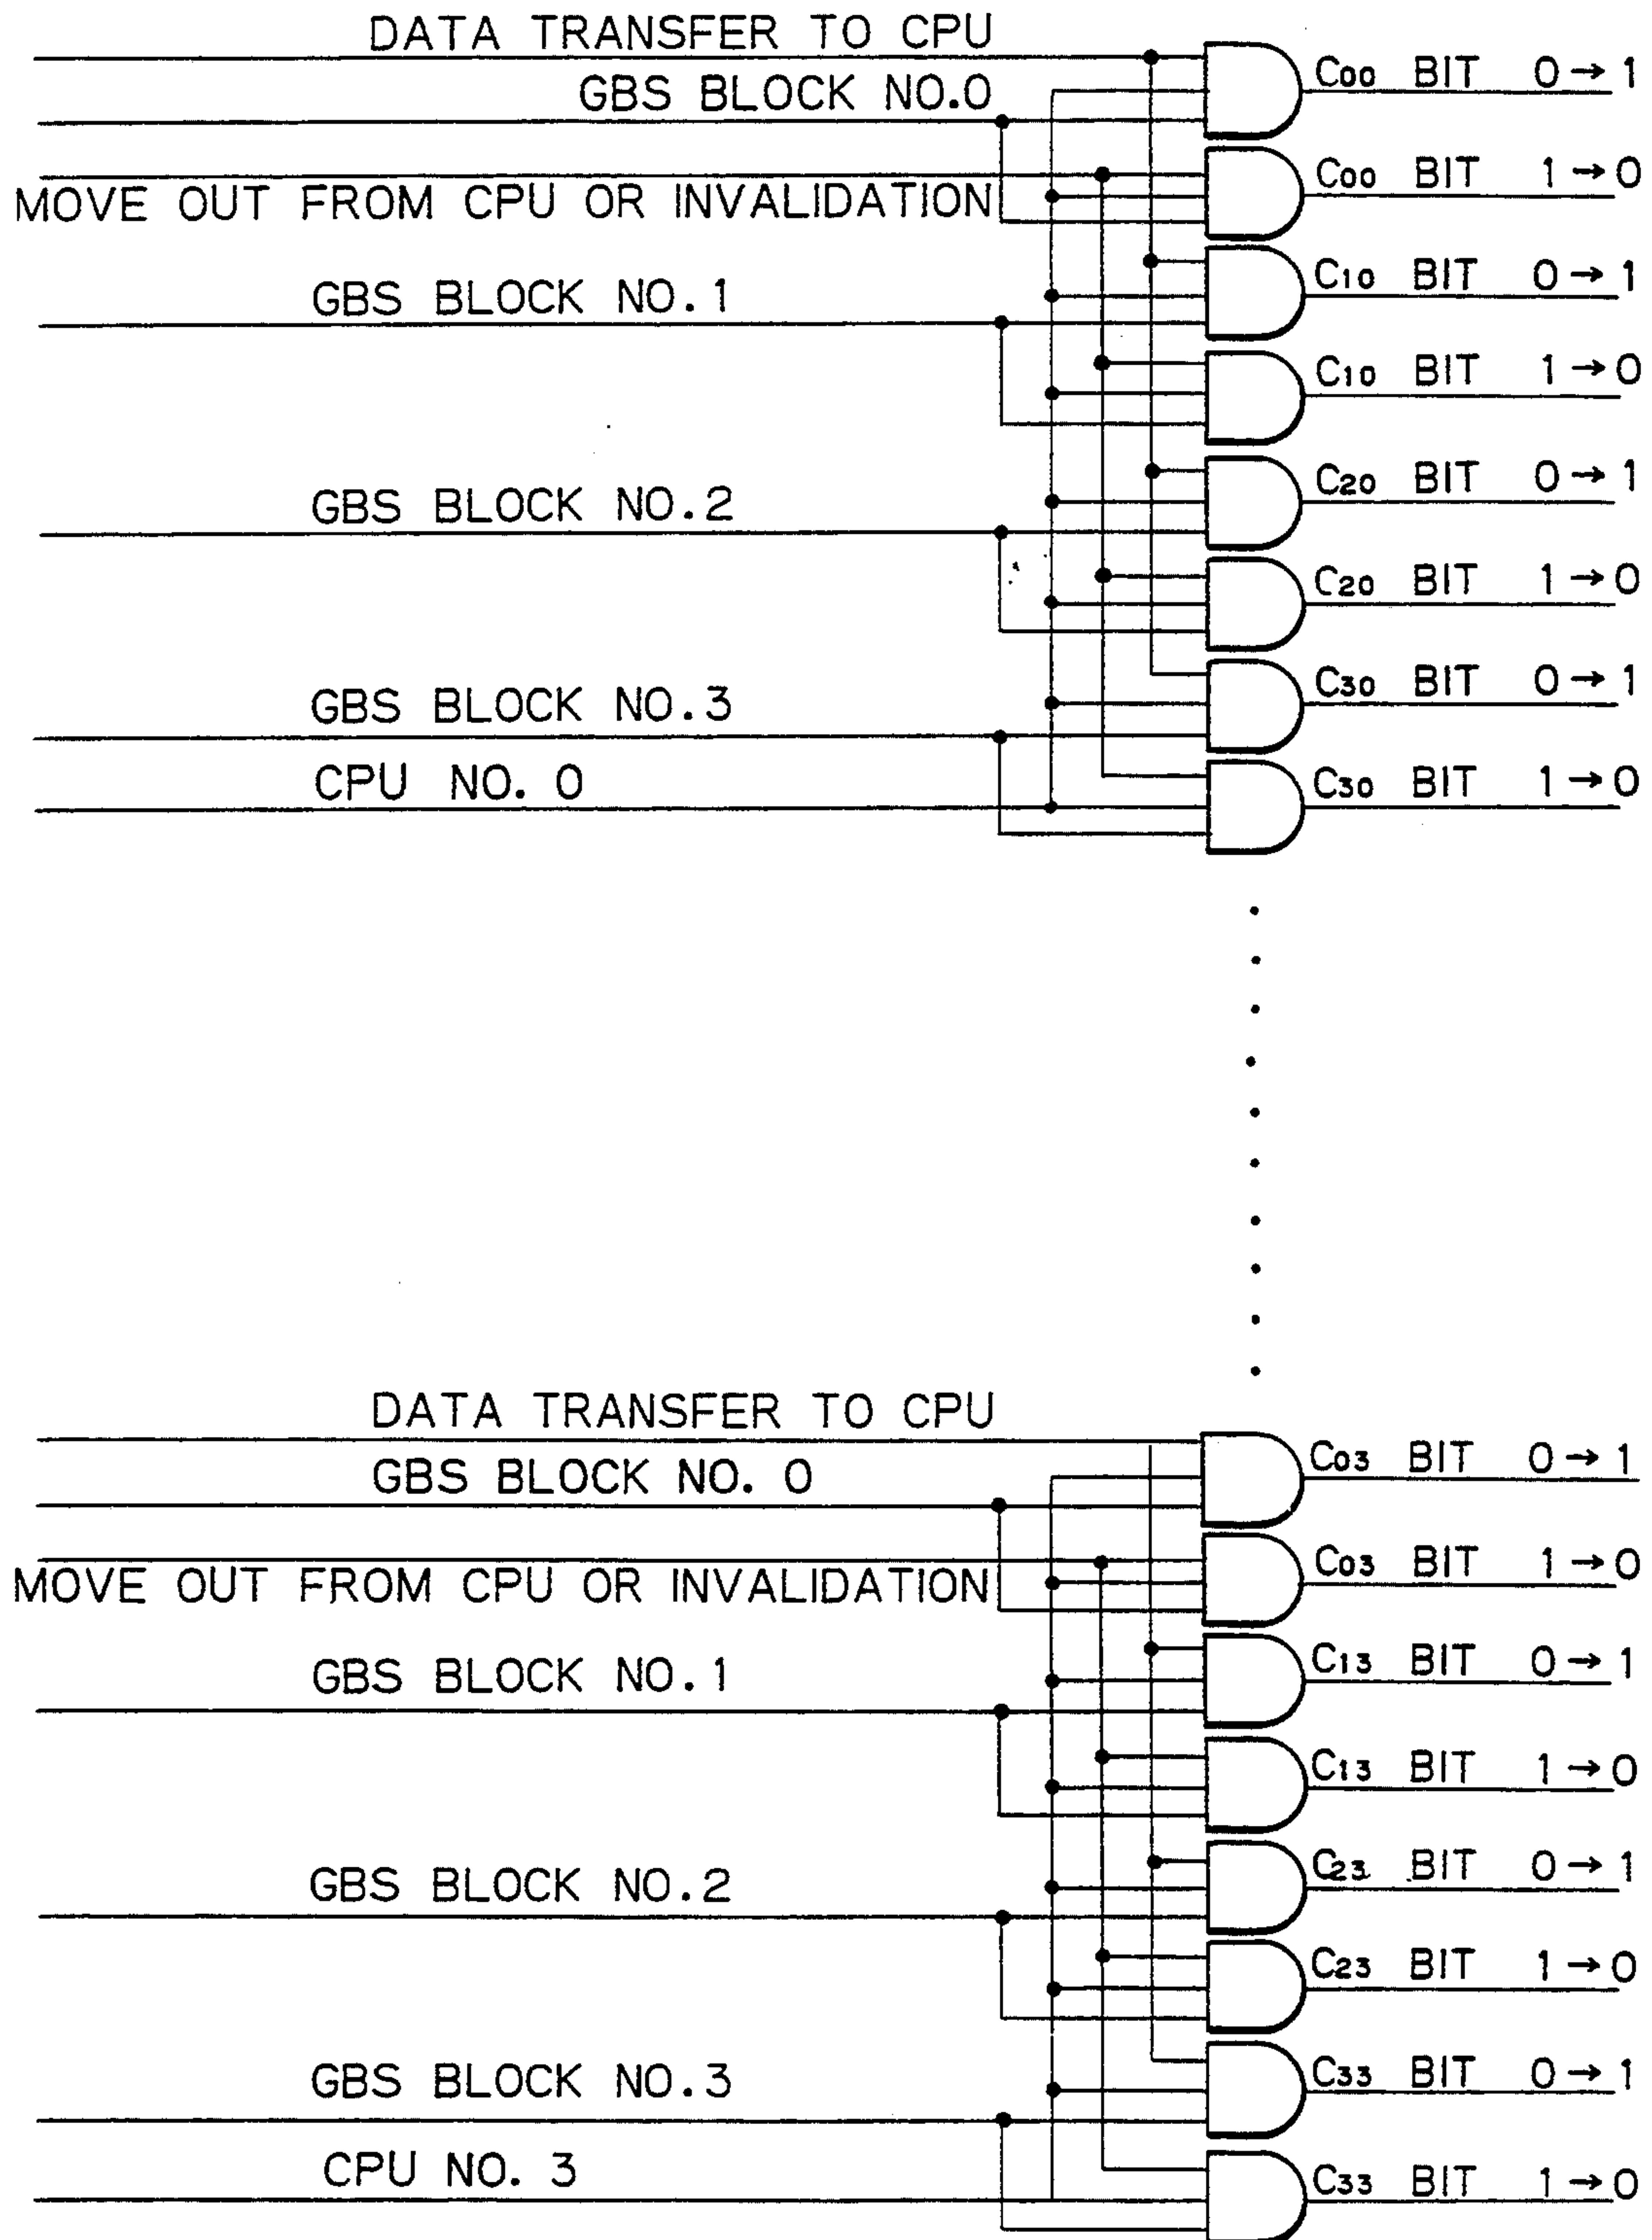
DATA TRANSFER TO CPU
GBS BLOCK NO.0
MOVE OUT FROM CPU OR INVALIDATION
GBS BLOCK NO.1
GBS BLOCK NO.2
GBS BLOCK NO.3
CPU NO. 0

$C_{00}$ BIT $0 \rightarrow 1$
$C_{00}$ BIT $1 \rightarrow 0$
$C_{10}$ BIT $0 \rightarrow 1$
$C_{10}$ BIT $1 \rightarrow 0$
$C_{20}$ BIT $0 \rightarrow 1$
$C_{20}$ BIT $1 \rightarrow 0$
$C_{30}$ BIT $0 \rightarrow 1$
$C_{30}$ BIT $1 \rightarrow 0$

DATA TRANSFER TO CPU
GBS BLOCK NO. 0
MOVE OUT FROM CPU OR INVALIDATION
GBS BLOCK NO.1
GBS BLOCK NO.2
GBS BLOCK NO.3
CPU NO. 3

$C_{03}$ BIT $0 \rightarrow 1$
$C_{03}$ BIT $1 \rightarrow 0$
$C_{13}$ BIT $0 \rightarrow 1$
$C_{13}$ BIT $1 \rightarrow 0$
$C_{23}$ BIT $0 \rightarrow 1$
$C_{23}$ BIT $1 \rightarrow 0$
$C_{33}$ BIT $0 \rightarrow 1$
$C_{33}$ BIT $1 \rightarrow 0$